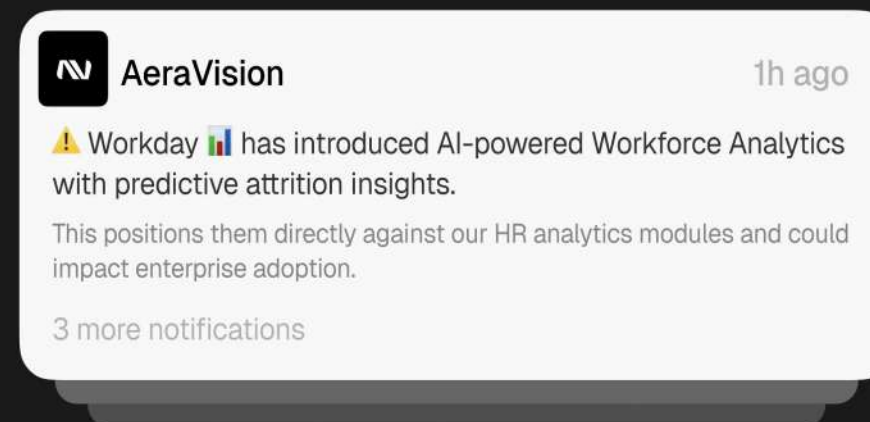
AeraVision

1h ago

⚠️ Workday 📊 has introduced AI-powered Workforce Analytics with predictive attrition insights.

This positions them directly against our HR analytics modules and could impact enterprise adoption.

3 more notifications